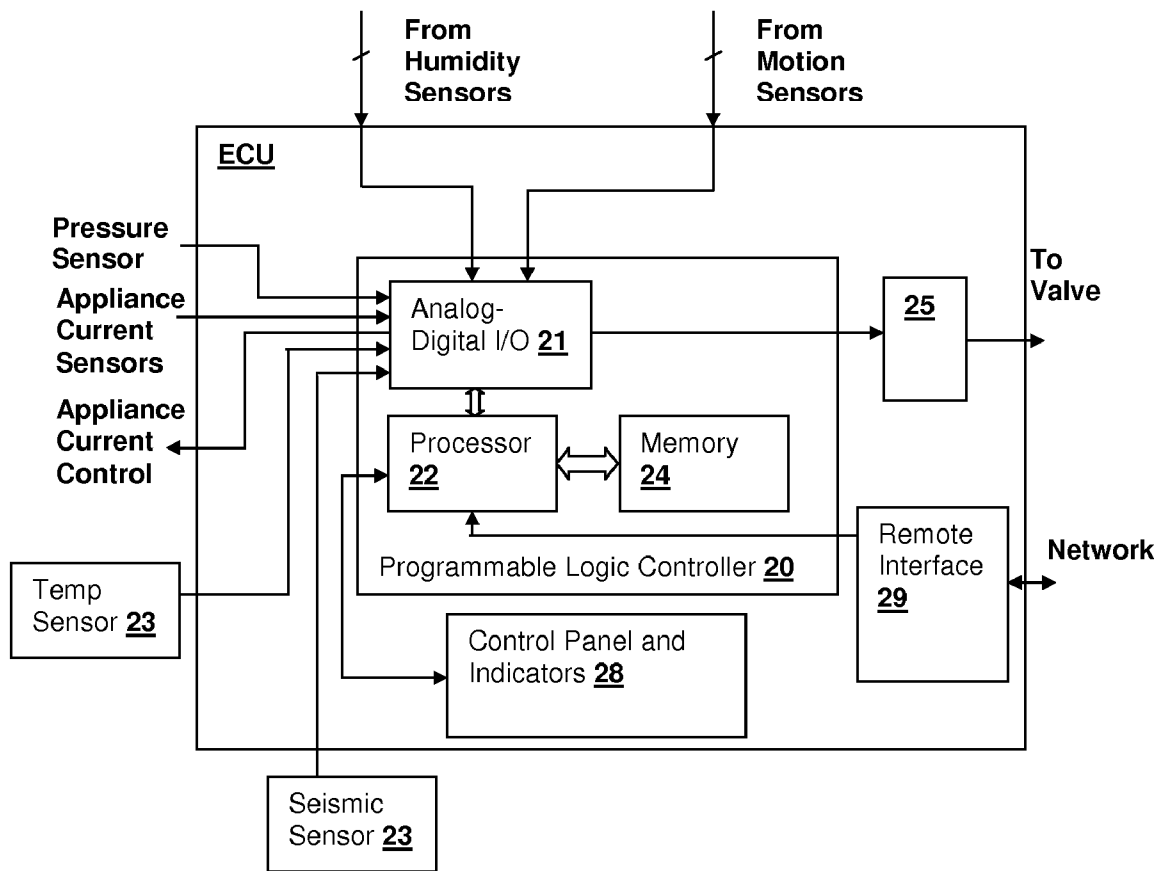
From Humidity Sensors

From Motion Sensors

ECU

Pressure Sensor

Appliance Current Sensors

Appliance Current Control

Analog-Digital I/O 21

25

To Valve

Processor 22

Memory 24

Remote Interface 29

Network

Programmable Logic Controller 20

Temp Sensor 23

Control Panel and Indicators 28

Seismic Sensor 23